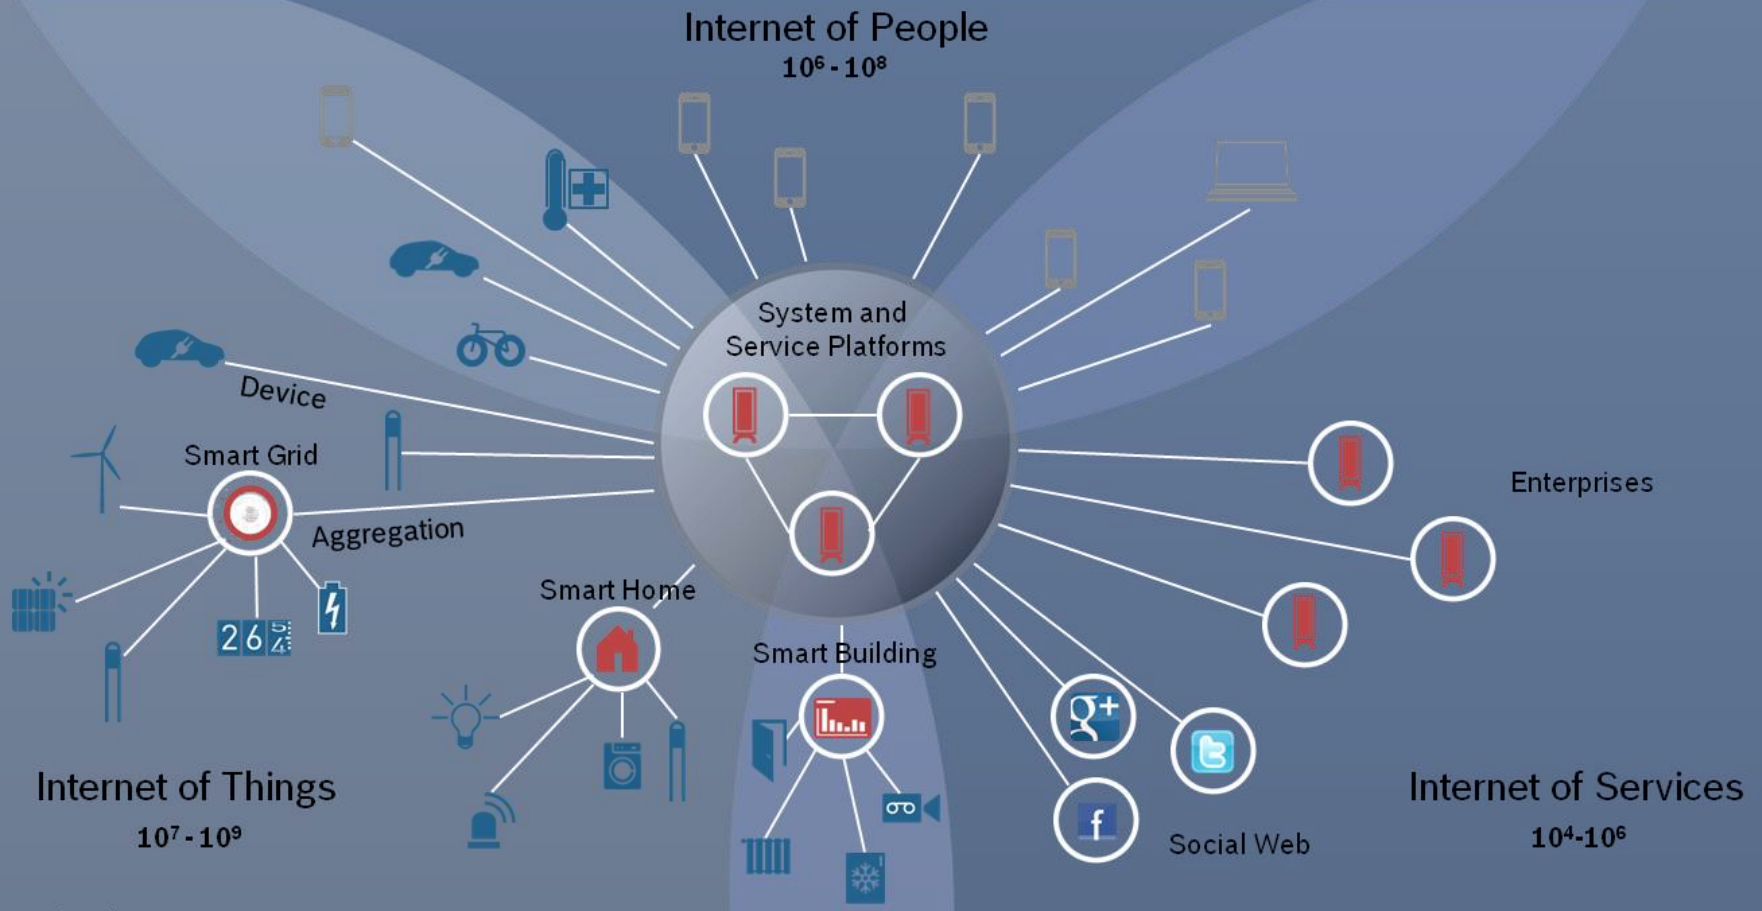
Internet of People
$10^6 - 10^8$

System and Service Platforms

Device

Smart Grid

Aggregation

Smart Home

Smart Building

Enterprises

Social Web

Internet of Things
$10^7 - 10^9$

Internet of Services
$10^4 - 10^6$

26